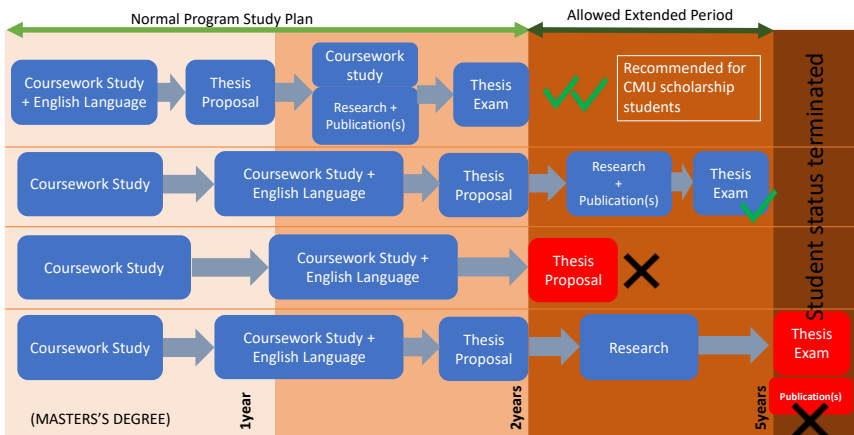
Normal Program Study Plan

Allowed Extended Period

Coursework Study + English Language

Thesis Proposal

Coursework study

Research + Publication(s)

Thesis Exam

Recommended for CMU scholarship students

Student status terminated

Coursework Study

Coursework Study + English Language

Thesis Proposal

Research + Publication(s)

Thesis Exam

Coursework Study

Coursework Study + English Language

Thesis Proposal

Coursework Study

Coursework Study + English Language

Thesis Proposal

Research

Thesis Exam

Publication(s)

(MASTERS'S DEGREE)

1year

2years

5years